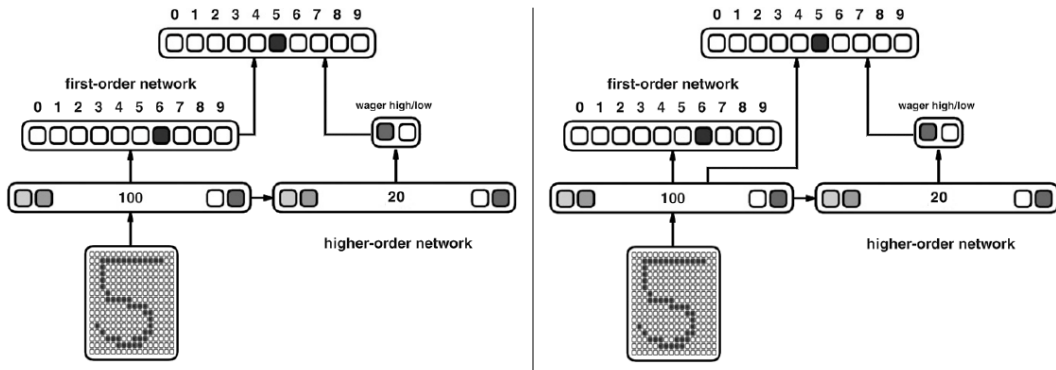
0 1 2 3 4 5 6 7 8 9

first-order network

0 1 2 3 4 5 6 7 8 9

wager high/low

100

20

higher-order network

0 1 2 3 4 5 6 7 8 9

first-order network

0 1 2 3 4 5 6 7 8 9

wager high/low

100

20

higher-order network